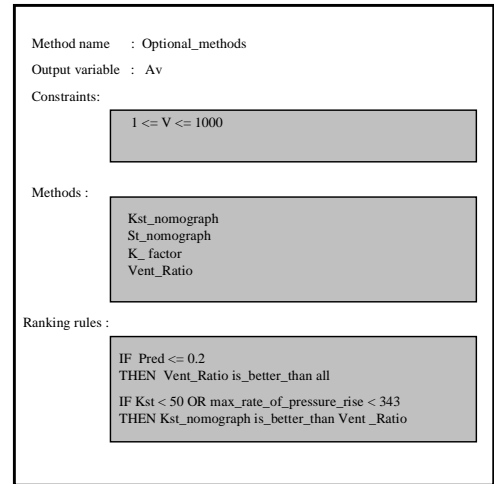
Method name : Optional_methods

Output variable : Av

Constraints:

1 <= V <= 1000

Methods :

Kst_nomograph
St_nomograph
K_ factor
Vent_Ratio

Ranking rules :

IF Pred <= 0.2
THEN Vent_Ratio is_better_than all

IF Kst < 50 OR max_rate_of_pressure_rise < 343
THEN Kst_nomograph is_better_than Vent _Ratio